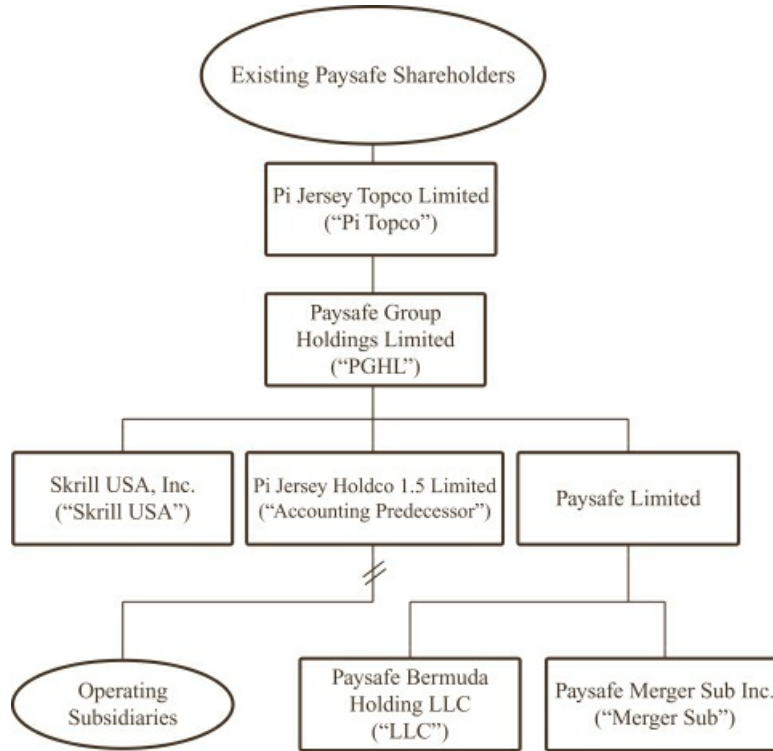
Existing Paysafe Shareholders

Pi Jersey Topco Limited
("Pi Topco")

Paysafe Group
Holdings Limited
("PGHL")

Skrill USA, Inc.
("Skrill USA")

Pi Jersey Holdco 1.5 Limited
("Accounting Predecessor")

Paysafe Limited

Operating
Subsidiaries

Paysafe Bermuda
Holding LLC
("LLC")

Paysafe Merger Sub Inc.
("Merger Sub")